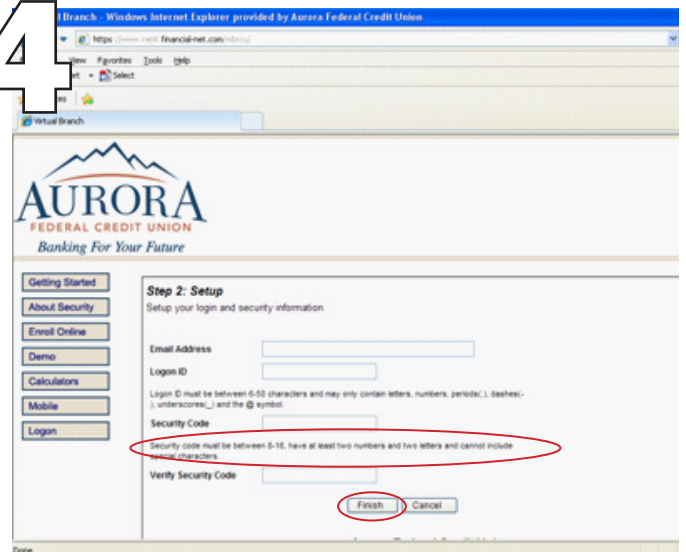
4

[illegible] Branch - Windows Internet Explorer provided by Aurora Federal Credit Union

https://www.nest.financial-net.com/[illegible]

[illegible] View Favorites Tools Help

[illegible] Select

Virtual Branch

AURORA
FEDERAL CREDIT UNION
Banking For Your Future

Getting Started
About Security
Enroll Online
Demo
Calculators
Mobile
Logon

Step 2: Setup
Setup your login and security information

Email Address
Logon ID

Logon ID must be between 6-50 characters and may only contain letters, numbers, periods(.), dashes(-), underscores(_) and the @ symbol.

Security Code

Security code must be between 8-16, have at least two numbers and two letters and cannot include special characters.

Verify Security Code

Finish Cancel

Done